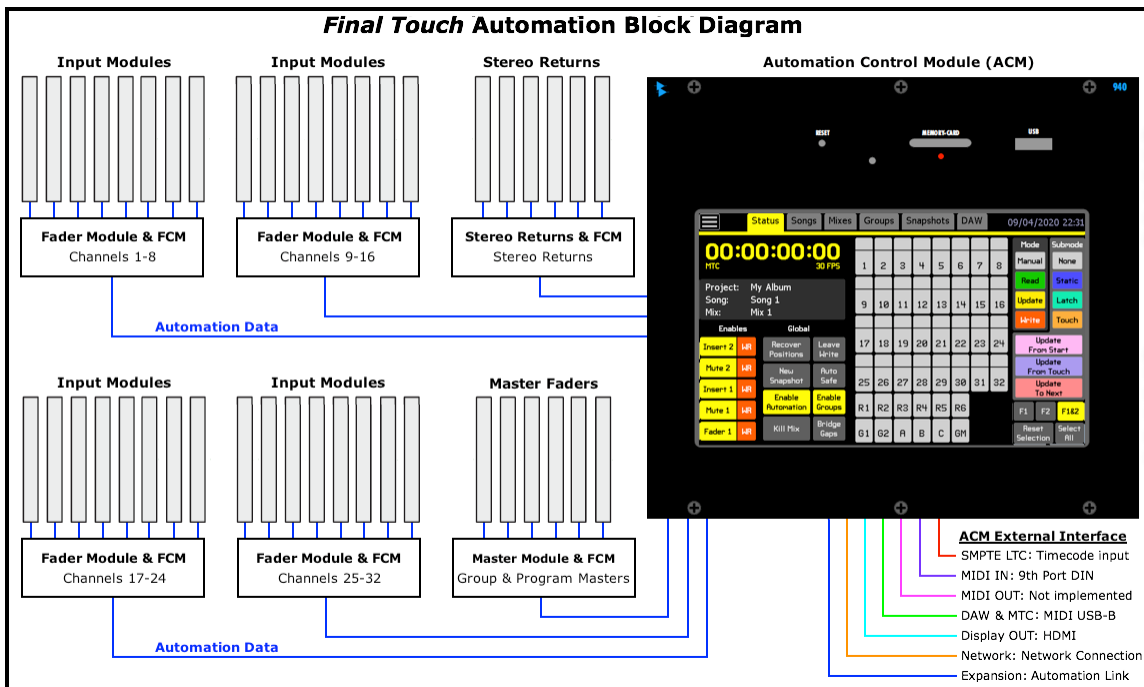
*Final Touch* Automation Block Diagram

Input Modules

Input Modules

Stereo Returns

Automation Control Module (ACM)

940

RESET

MEMORY-CARD

USB

Fader Module & FCM
Channels 1-8

Fader Module & FCM
Channels 9-16

Stereo Returns & FCM
Stereo Returns

Automation Data

Status | Songs | Mixes | Groups | Snapshots | DAW | 09/04/2020 22:31

00:00:00:00
MTC 30 FPS

Project: My Album
Song: Song 1
Mix: Mix 1

Enables

Global

Insert 2 WR
Mute 2 WR
Insert 1 WR
Mute 1 WR
Fader 1 WR

Recover Positions
Leave Write
New Snapshot
Auto Safe
Enable Automation
Enable Groups
Kill Mix
Bridge Gaps

1 2 3 4 5 6 7 8
9 10 11 12 13 14 15 16
17 18 19 20 21 22 23 24
25 26 27 28 29 30 31 32
R1 R2 R3 R4 R5 R6
G1 G2 A B C GM

Mode
Submode
Manual
None
Read
Static
Update
Latch
Write
Touch
Update From Start
Update From Touch
Update To Next
F1 F2 F1&2
Reset Selection
Select All

Input Modules

Input Modules

Master Faders

Fader Module & FCM
Channels 17-24

Fader Module & FCM
Channels 25-32

Master Module & FCM
Group & Program Masters

Automation Data

ACM External Interface
SMPTE LTC: Timecode input
MIDI IN: 9th Port DIN
MIDI OUT: Not implemented
DAW & MTC: MIDI USB-B
Display OUT: HDMI
Network: Network Connection
Expansion: Automation Link